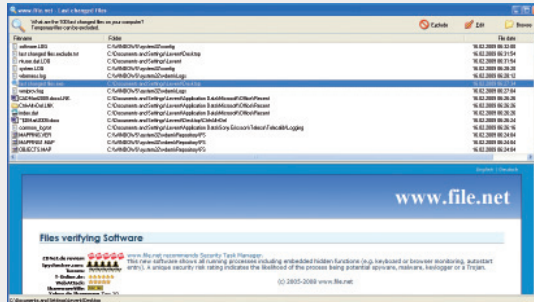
www.file.net - Last changed Files

What are the 100 last changed files on your computer? Temporary files can be excluded.

Exclude | Edit | Browse

| Filename | Folder | File date |
|---|---|---|
| software.LOG | C:\WINDOWS\system32\config | 16.02.2009 06:31:58 |
| last changed files exclude.txt | C:\Documents and Settings\Lorenz\Desktop | 16.02.2009 06:31:54 |
| ntuser.dat.LOG | C:\Documents and Settings\Lorenz | 16.02.2009 06:29:44 |
| system.LOG | C:\WINDOWS\system32\config | 16.02.2009 06:28:26 |
| wiamsvc.log | C:\WINDOWS\system32\wbem\Logs | 16.02.2009 06:28:12 |
| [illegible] | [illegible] | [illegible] |
| wmiprov.log | C:\WINDOWS\system32\wbem\Logs | 16.02.2009 06:27:04 |
| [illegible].LNK | C:\Documents and Settings\Lorenz\Application Data\Microsoft\Office\Recent | 16.02.2009 06:26:40 |
| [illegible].LNK | C:\Documents and Settings\Lorenz\Application Data\Microsoft\Office\Recent | 16.02.2009 06:26:40 |
| index.dat | C:\Documents and Settings\Lorenz\Application Data\Microsoft\Office\Recent | 16.02.2009 06:26:40 |
| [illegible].docx | C:\Documents and Settings\Lorenz\Desktop\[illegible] | 16.02.2009 06:26:36 |
| common_logger | C:\Documents and Settings\Lorenz\Application Data\Sony Ericsson\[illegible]\Logging | 16.02.2009 06:26:36 |
| INFPREV.VER | C:\WINDOWS\system32\wbem\Repository\FS | 16.02.2009 06:24:54 |
| MAPPING2.MAP | C:\WINDOWS\system32\wbem\Repository\FS | 16.02.2009 06:24:54 |
| OBJECTS.MAP | C:\WINDOWS\system32\wbem\Repository\FS | 16.02.2009 06:24:54 |

English | Deutsch

www.file.net

Files verifying Software

www.file.net recommends Security Task Manager.
This new software shows all running processes including embedded hidden functions (e.g. keyboard or browser monitoring, autostart entries). A unique security risk rating indicates the likelihood of the process being potential spyware, malware, keylogger or a Trojan.

© 2005-2009 www.file.net

C:\Documents and Settings\Lorenz\Desktop